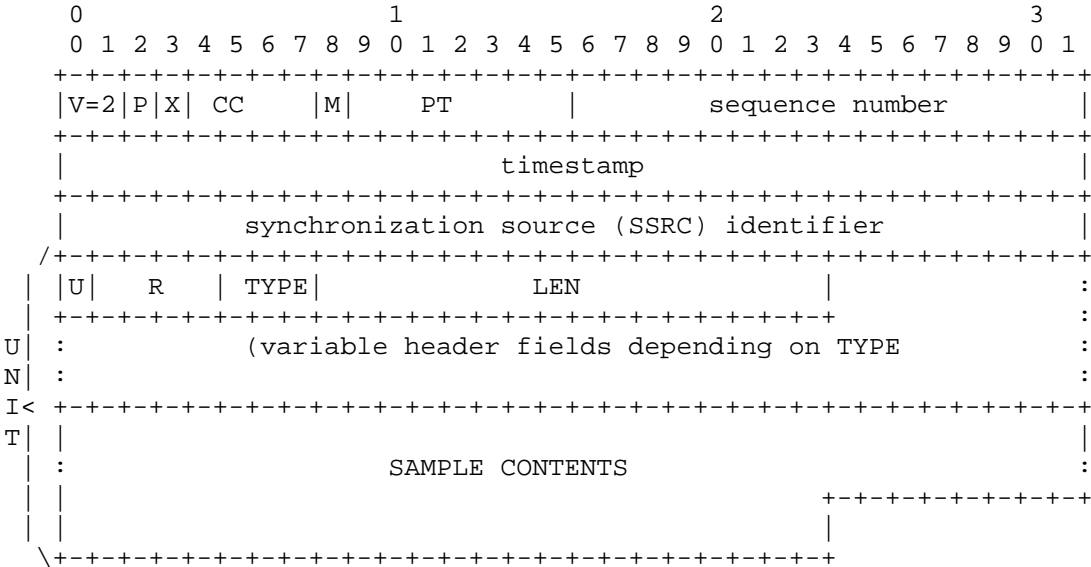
```
    0                   1                   2                   3
    0 1 2 3 4 5 6 7 8 9 0 1 2 3 4 5 6 7 8 9 0 1 2 3 4 5 6 7 8 9 0 1
   +-+-+-+-+-+-+-+-+-+-+-+-+-+-+-+-+-+-+-+-+-+-+-+-+-+-+-+-+-+-+-+-+
   |V=2|P|X|  CC   |M|     PT      |       sequence number         |
   +-+-+-+-+-+-+-+-+-+-+-+-+-+-+-+-+-+-+-+-+-+-+-+-+-+-+-+-+-+-+-+-+
   |                           timestamp                           |
   +-+-+-+-+-+-+-+-+-+-+-+-+-+-+-+-+-+-+-+-+-+-+-+-+-+-+-+-+-+-+-+-+
   |           synchronization source (SSRC) identifier            |
  /+-+-+-+-+-+-+-+-+-+-+-+-+-+-+-+-+-+-+-+-+-+-+-+-+-+-+-+-+-+-+-+-+
  | |U|    R    | TYPE|               LEN             |             :
  | +-+-+-+-+-+-+-+-+-+-+-+-+-+-+-+-+-+-+-+-+-+-+-+-+-+             :
U|  :         (variable header fields depending on TYPE             :
N|  :                                                               :
I<  +-+-+-+-+-+-+-+-+-+-+-+-+-+-+-+-+-+-+-+-+-+-+-+-+-+-+-+-+-+-+-+-+
T|  |                                                               |
  | :                      SAMPLE CONTENTS                          :
  | |                                               +-+-+-+-+-+-+-+-+
  | |                                               |
  \+-+-+-+-+-+-+-+-+-+-+-+-+-+-+-+-+-+-+-+-+-+-+-+-+-+
```